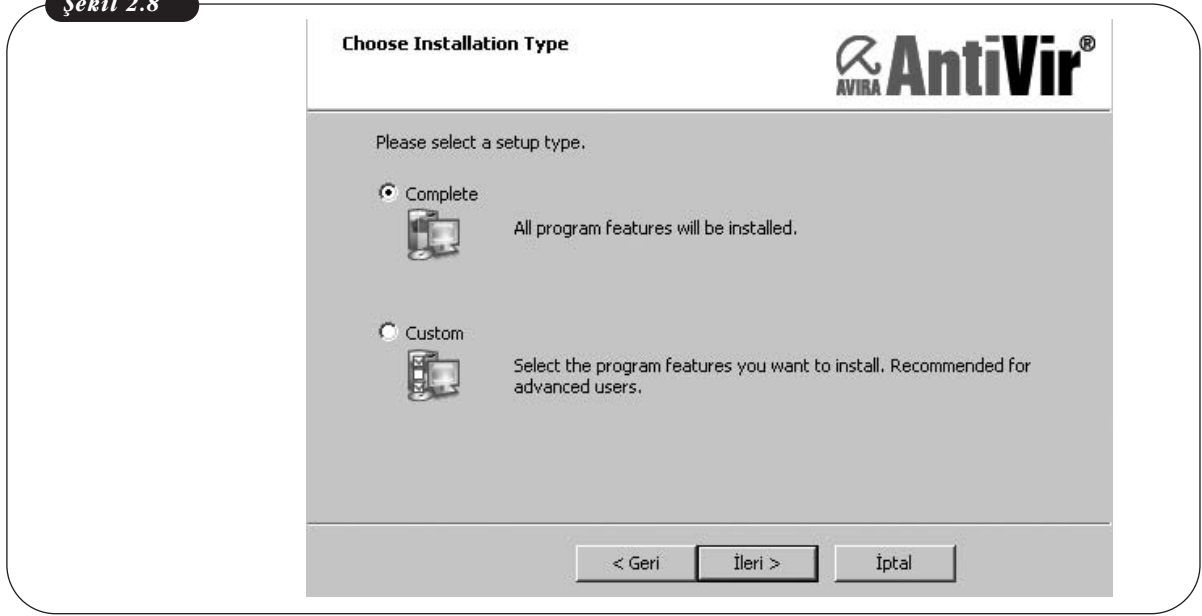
Şekil 2.8

Choose Installation Type

AVIRA AntiVir®

Please select a setup type.

Complete

All program features will be installed.

Custom

Select the program features you want to install. Recommended for advanced users.

< Geri | İleri > | İptal